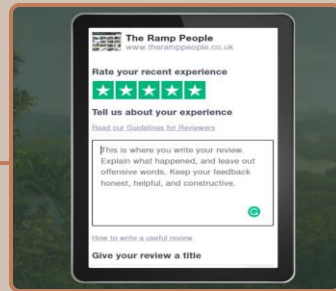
The Ramp People
www.therampeople.co.uk

Rate your recent experience

Tell us about your experience

Read our Guidelines for Reviewers

This is where you write your review. Explain what happened, and leave out offensive words. Keep your feedback honest, helpful, and constructive.

How to write a useful review

Give your review a title